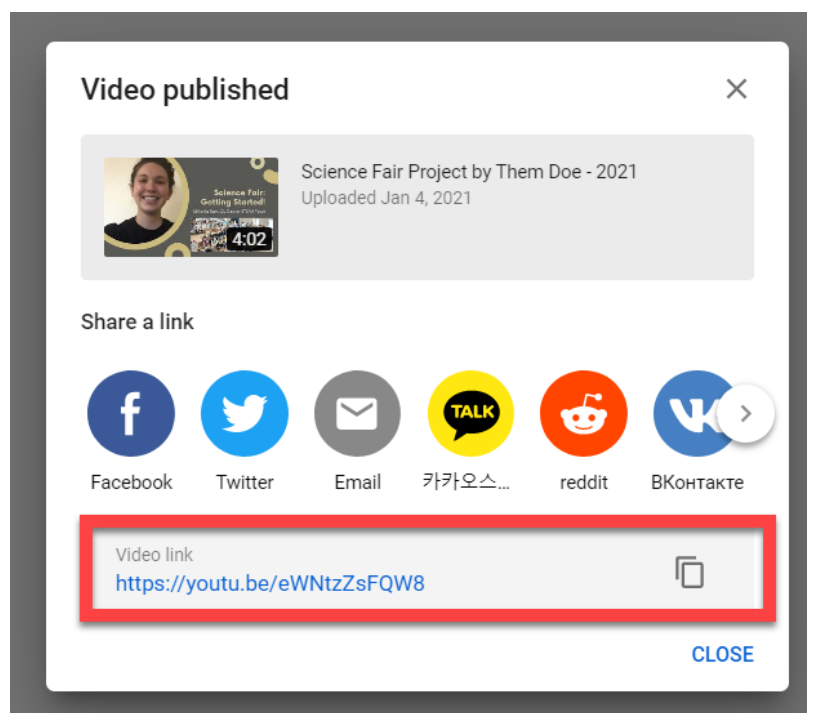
Video published

Science Fair: Getting Started!

4:02

Science Fair Project by Them Doe - 2021
Uploaded Jan 4, 2021

Share a link

f
Facebook
Twitter
Email
TALK
카카오스...
reddit
ВКонтакте

Video link
https://youtu.be/eWNtzZsFQW8

CLOSE